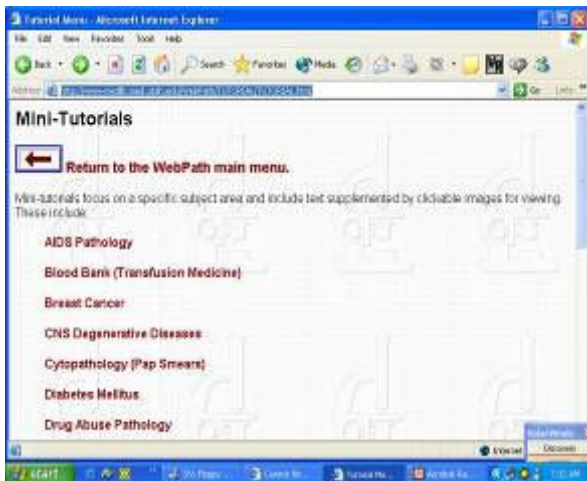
Tutorial Menu - Microsoft Internet Explorer

File Edit View Favorites Tools Help

Back Search Favorites Media

Address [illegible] Go Links

Mini-Tutorials

Return to the WebPath main menu.

Mini-tutorials focus on a specific subject area and include text supplemented by clickable images for viewing. These include:

AIDS Pathology

Blood Bank (Transfusion Medicine)

Breast Cancer

CNS Degenerative Diseases

Cytopathology (Pap Smears)

Diabetes Mellitus

Drug Abuse Pathology

Internet

start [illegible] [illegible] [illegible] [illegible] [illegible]

Disconnect